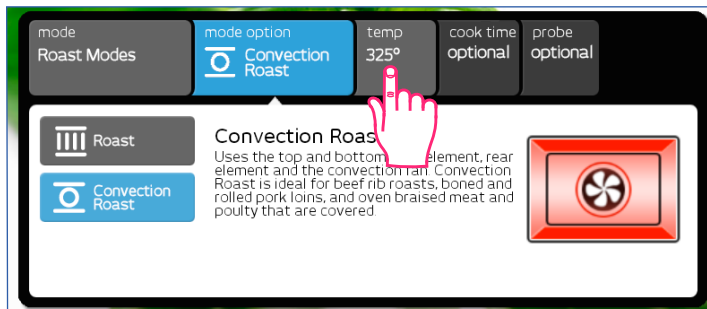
mode
Roast Modes

mode option
Convection Roast

temp
325°

cook time
optional

probe
optional

Roast

Convection Roast

Convection Roas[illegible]
Uses the top and bottom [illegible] element, rear element and the convection fan. Convection Roast is ideal for beef rib roasts, boned and rolled pork loins, and oven braised meat and poulty that are covered.